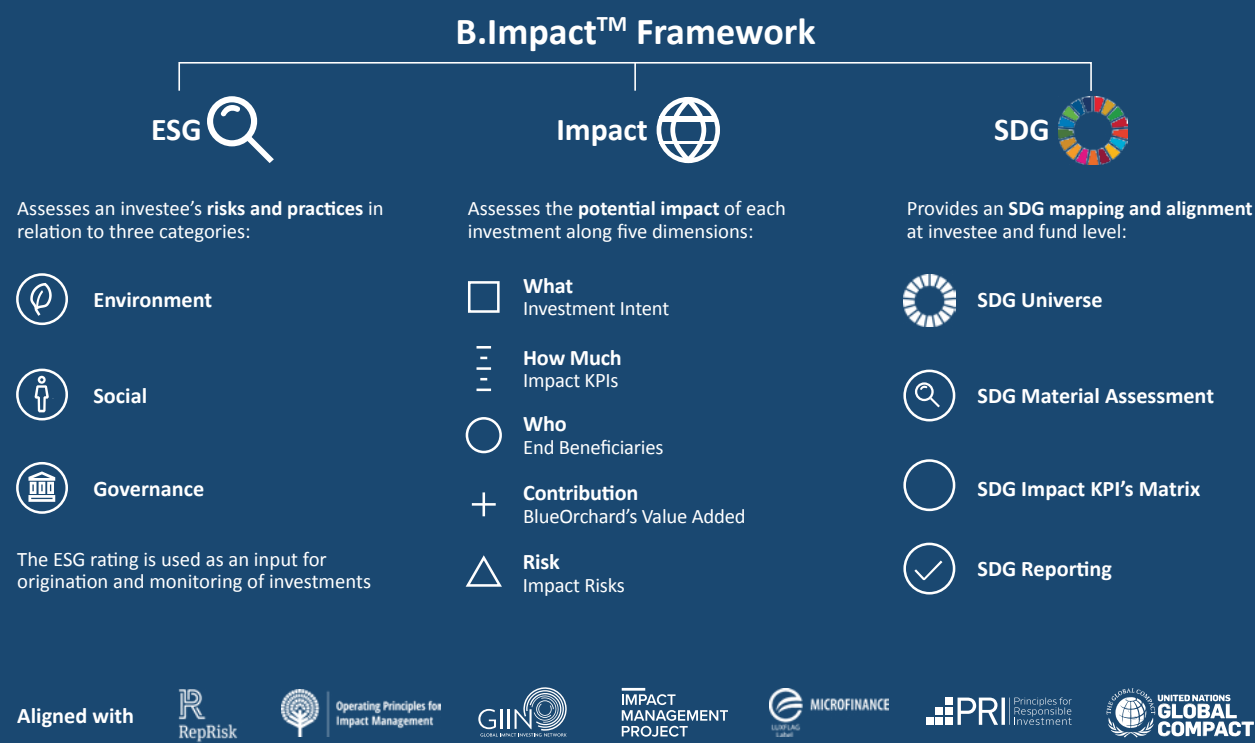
B.Impact$^{TM}$ Framework

ESG

Assesses an investee's **risks and practices** in relation to three categories:

Environment

Social

Governance

The ESG rating is used as an input for origination and monitoring of investments

Impact

Assesses the **potential impact** of each investment along five dimensions:

What
Investment Intent

How Much
Impact KPIs

Who
End Beneficiaries

Contribution
BlueOrchard's Value Added

Risk
Impact Risks

SDG

Provides an **SDG mapping and alignment** at investee and fund level:

SDG Universe

SDG Material Assessment

SDG Impact KPI's Matrix

SDG Reporting

Aligned with

RepRisk

Operating Principles for Impact Management

GIIN
GLOBAL IMPACT INVESTING NETWORK

IMPACT MANAGEMENT PROJECT

LUXFLAG Label MICROFINANCE

PRI Principles for Responsible Investment

THE GLOBAL COMPACT UNITED NATIONS GLOBAL COMPACT